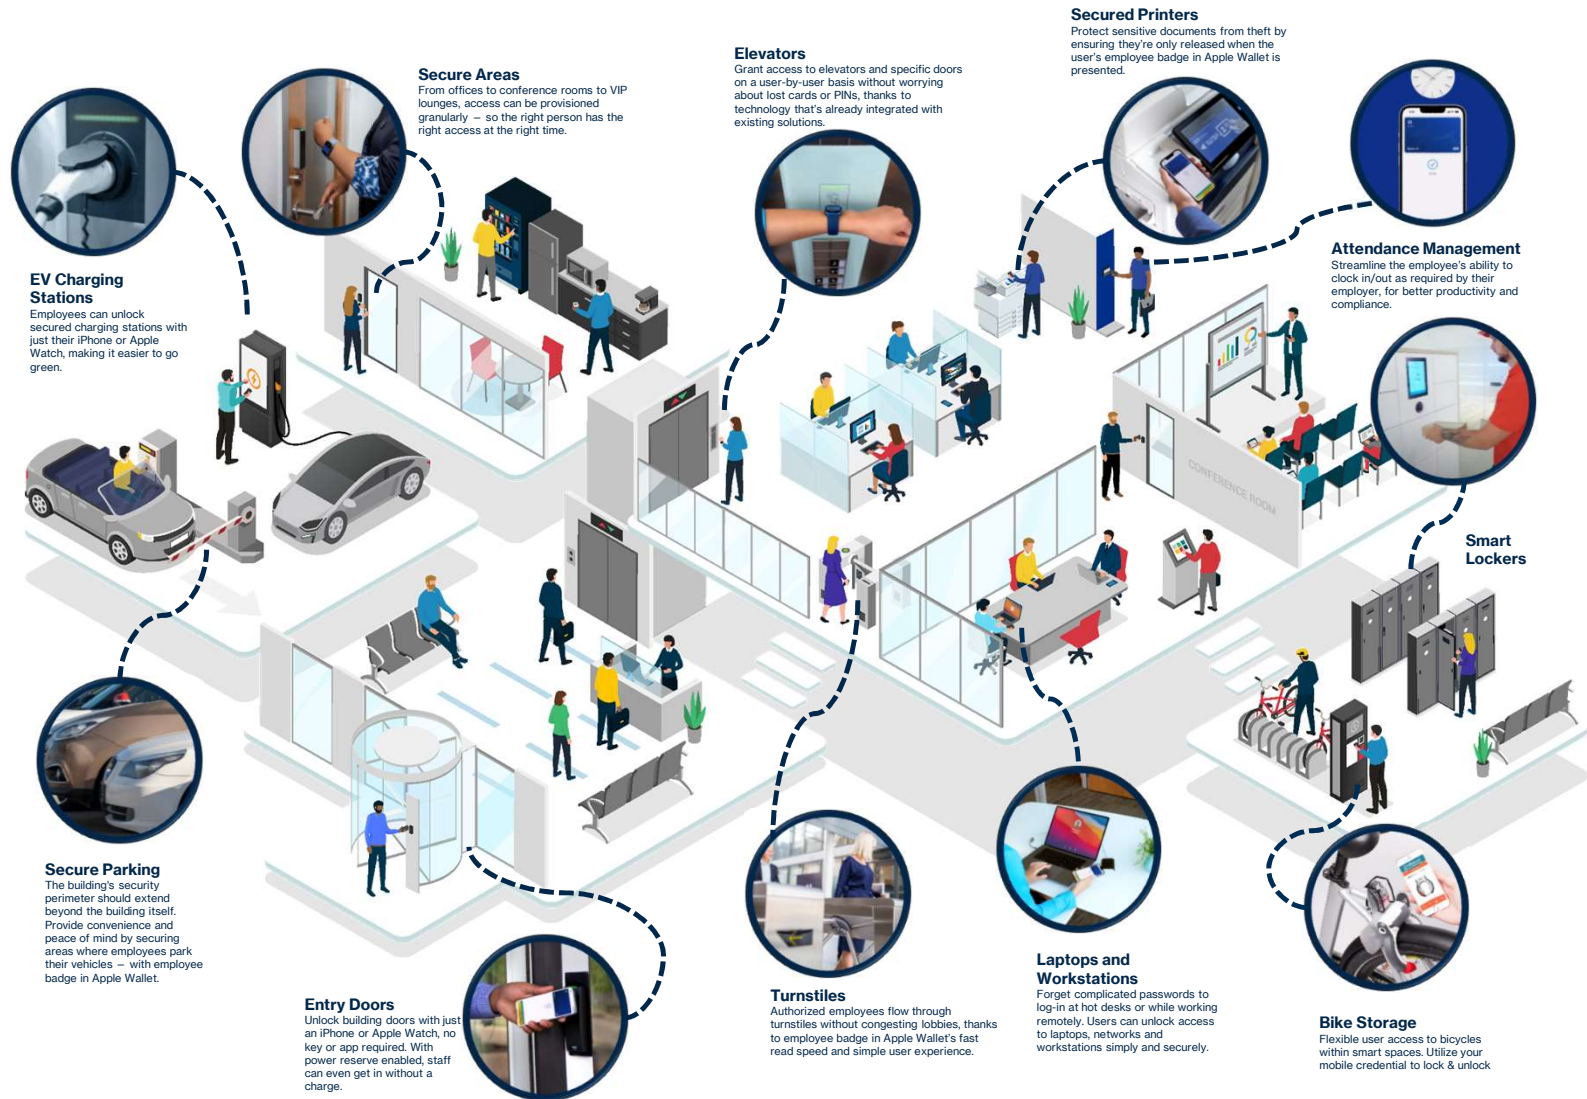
Secured Printers
Protect sensitive documents from theft by ensuring they're only released when the user's employee badge in Apple Wallet is presented.

Secure Areas
From offices to conference rooms to VIP lounges, access can be provisioned granularly – so the right person has the right access at the right time.

Elevators
Grant access to elevators and specific doors on a user-by-user basis without worrying about lost cards or PINs, thanks to technology that's already integrated with existing solutions.

EV Charging Stations
Employees can unlock secured charging stations with just their iPhone or Apple Watch, making it easier to go green.

Attendance Management
Streamline the employee's ability to clock in/out as required by their employer, for better productivity and compliance.

CONFERENCE ROOM

Smart Lockers

Secure Parking
The building's security perimeter should extend beyond the building itself. Provide convenience and peace of mind by securing areas where employees park their vehicles – with employee badge in Apple Wallet.

Entry Doors
Unlock building doors with just an iPhone or Apple Watch, no key or app required. With power reserve enabled, staff can even get in without a charge.

Turnstiles
Authorized employees flow through turnstiles without congesting lobbies, thanks to employee badge in Apple Wallet's fast read speed and simple user experience.

Laptops and Workstations
Forget complicated passwords to log-in at hot desks or while working remotely. Users can unlock access to laptops, networks and workstations simply and securely.

Bike Storage
Flexible user access to bicycles within smart spaces. Utilize your mobile credential to lock & unlock